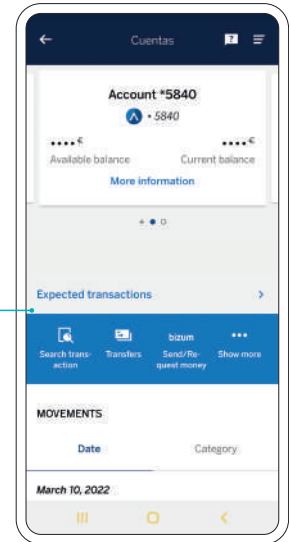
Cuentas

Account *5840

• 5840

••••€
Available balance

••••€
Current balance

More information

Expected transactions

Search transaction

Transfers

bizum
Send/Request money

•••
Show more

MOVEMENTS

Date

Category

March 10, 2022